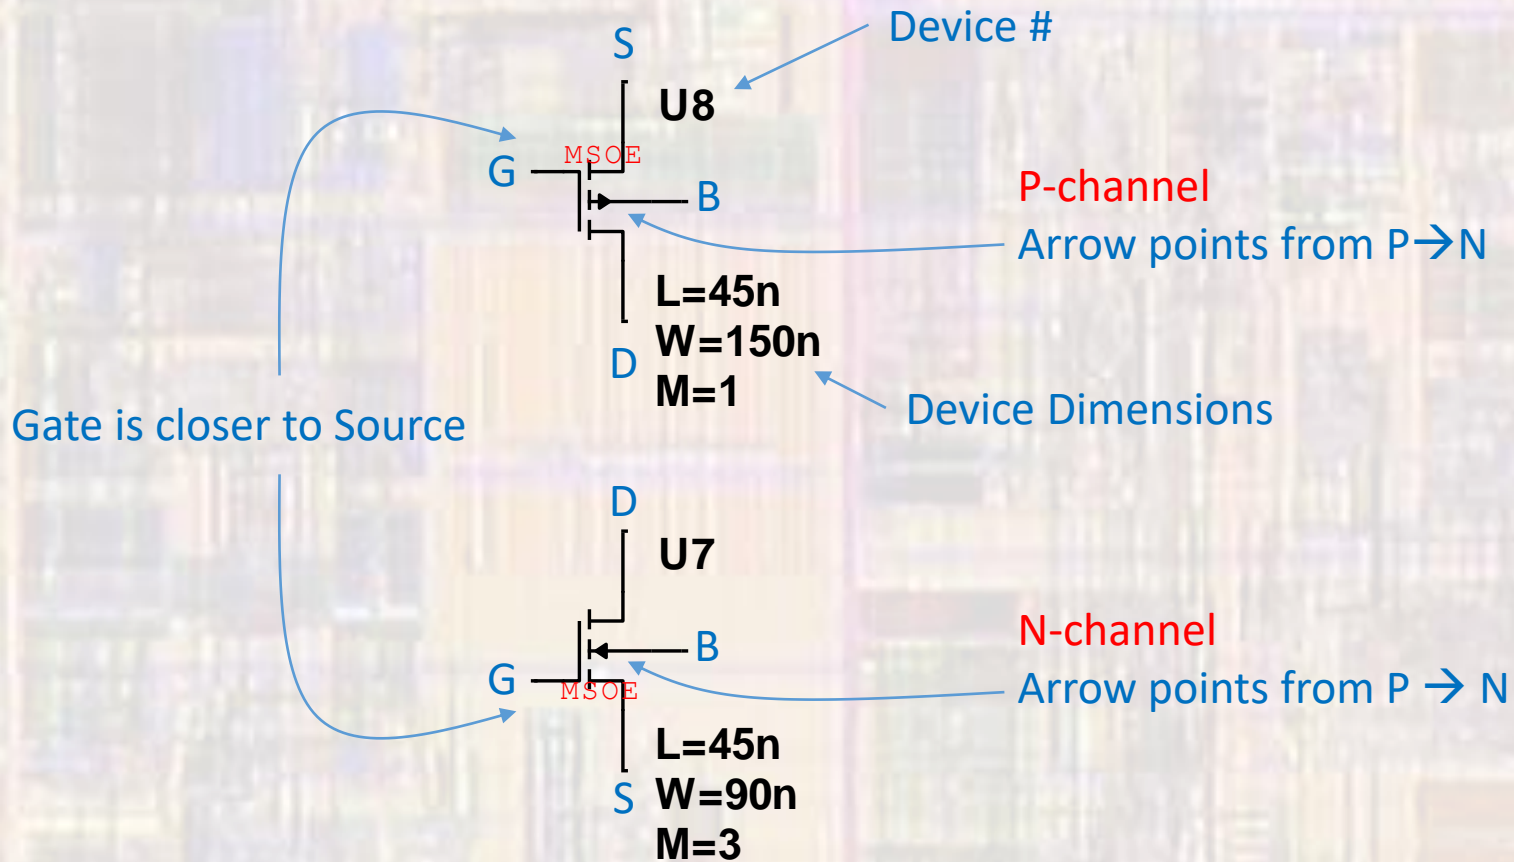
S

Device #

U8

MSOE

G

B

P-channel

Arrow points from P→N

L=45n
W=150n
M=1

D

Device Dimensions

Gate is closer to Source

D

U7

B

N-channel

G

MSOE

Arrow points from P → N

L=45n
W=90n
M=3

S